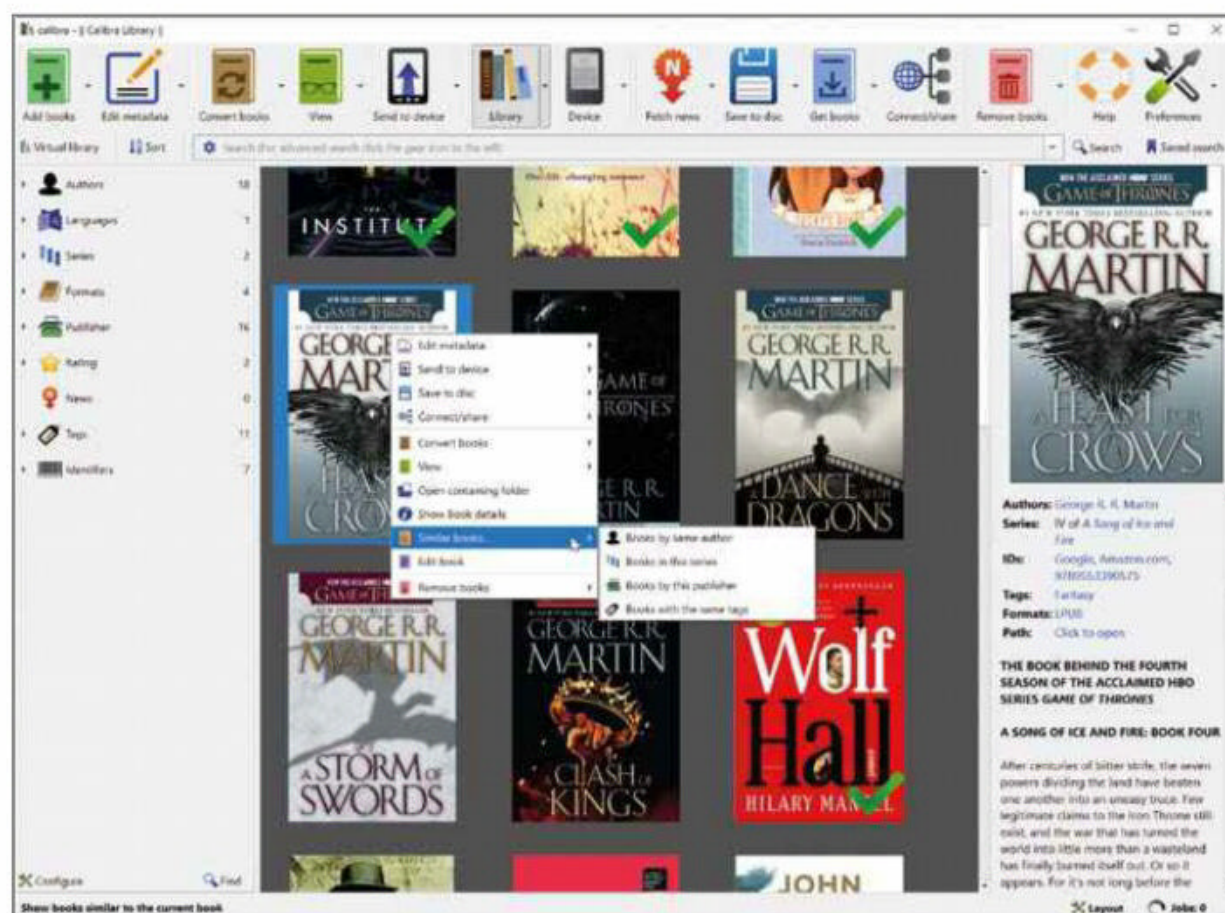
calibre - || Calibre Library ||

Add books | Edit metadata | Convert books | View | Send to device | Library | Device | Fetch news | Save to disk | Get books | Connect/share | Remove books | Help | Preferences

Virtual library | Sort | Search (For advanced search click the gear icon to the left) | Search | Saved search

Authors 58
Languages 1
Series 2
Formats 4
Publisher 16
Rating 2
News 0
Tags 11
Identifiers 7

Configure | Find

INSTITUTE

GAME OF THRONES
GEORGE R.R. MARTIN
A FEAST FOR CROWS

Edit metadata
Send to device
Save to disk
Connect/share
Convert books
View
Open containing folder
Show book details
Similar books...
Edit book
Remove books

Books by same author
Books in this series
Books by this publisher
Books with the same tags

GAME OF THRONES
GEORGE R.R.

GAME OF THRONES
GEORGE R.R. MARTIN
A DANCE WITH DRAGONS

GAME OF THRONES
GEORGE R.R. MARTIN
A STORM OF SWORDS

GEORGE R.R. MARTIN
A CLASH OF KINGS

Wolf Hall
HILARY MANTEL

JOHN

GAME OF THRONES
GEORGE R.R. MARTIN
A FEAST FOR CROWS

Authors: George R. R. Martin
Series: IV of A Song of Ice and Fire
IDs: Google, Amazon.com, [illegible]
Tags: Fantasy
Formats: EPUB
Path: Click to open

THE BOOK BEHIND THE FOURTH SEASON OF THE ACCLAIMED HBO SERIES GAME OF THRONES

A SONG OF ICE AND FIRE: BOOK FOUR

After centuries of bitter strife, the seven powers dividing the land have beaten one another into an uneasy truce. Few legitimate claims to the Iron Throne still exist, and the war that has turned the world into little more than a wasteland has finally burned itself out. Or so it appears. For it's not long before the

Show books similar to the current book

Layout | Jobs: 0